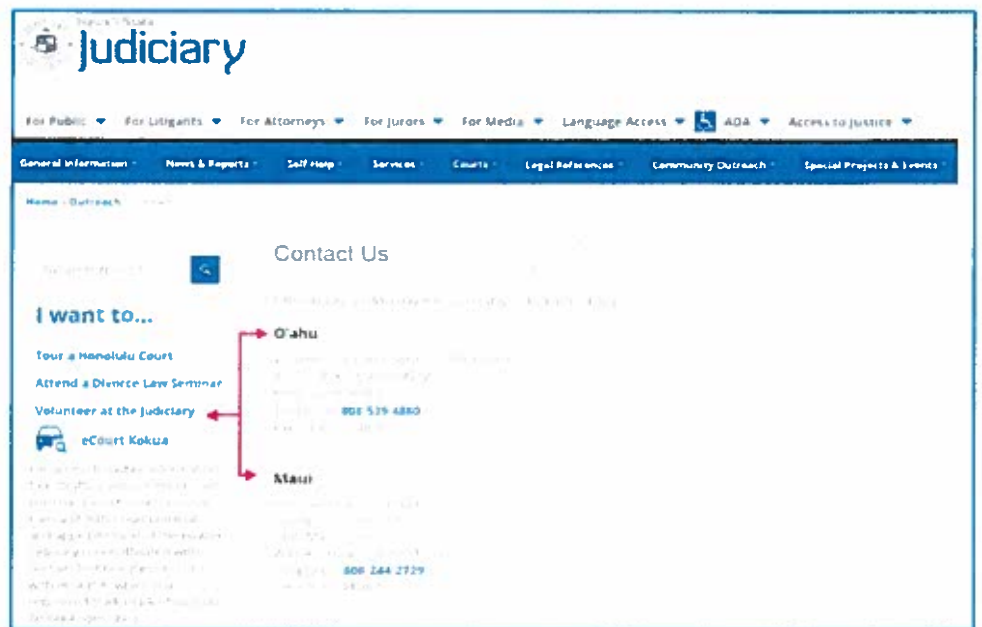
Hawaiʻi State
Judiciary

For Public ▼ For Litigants ▼ For Attorneys ▼ For Jurors ▼ For Media ▼ Language Access ▼ ADA ▼ Access to Justice ▼

General Information News & Reports Self Help Services Courts Legal References Community Outreach Special Projects & Events

Home › Outreach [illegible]

Contact Us

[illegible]

I want to...

Tour a Honolulu Court

Attend a Divorce Law Seminar

Volunteer at the Judiciary

eCourt Kokua

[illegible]

O'ahu

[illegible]

808 539 4880

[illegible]

Maui

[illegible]

808 244 2729

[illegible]